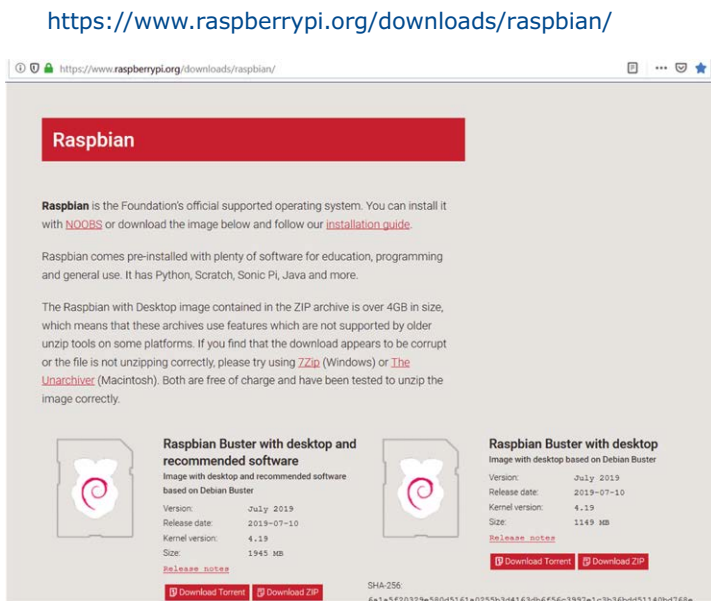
https://www.raspberrypi.org/downloads/raspbian/

https://www.raspberrypi.org/downloads/raspbian/

Raspbian

Raspbian is the Foundation's official supported operating system. You can install it with NOOBS or download the image below and follow our installation guide.

Raspbian comes pre-installed with plenty of software for education, programming and general use. It has Python, Scratch, Sonic Pi, Java and more.

The Raspbian with Desktop image contained in the ZIP archive is over 4GB in size, which means that these archives use features which are not supported by older unzip tools on some platforms. If you find that the download appears to be corrupt or the file is not unzipping correctly, please try using 7Zip (Windows) or The Unarchiver (Macintosh). Both are free of charge and have been tested to unzip the image correctly.

Raspbian Buster with desktop and recommended software
Image with desktop and recommended software based on Debian Buster

| | |
|---|---|
| Version: | July 2019 |
| Release date: | 2019-07-10 |
| Kernel version: | 4.19 |
| Size: | 1945 MB |

Release notes

Download Torrent Download ZIP

Raspbian Buster with desktop
Image with desktop based on Debian Buster

| | |
|---|---|
| Version: | July 2019 |
| Release date: | 2019-07-10 |
| Kernel version: | 4.19 |
| Size: | 1149 MB |

Release notes

Download Torrent Download ZIP

SHA-256:
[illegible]